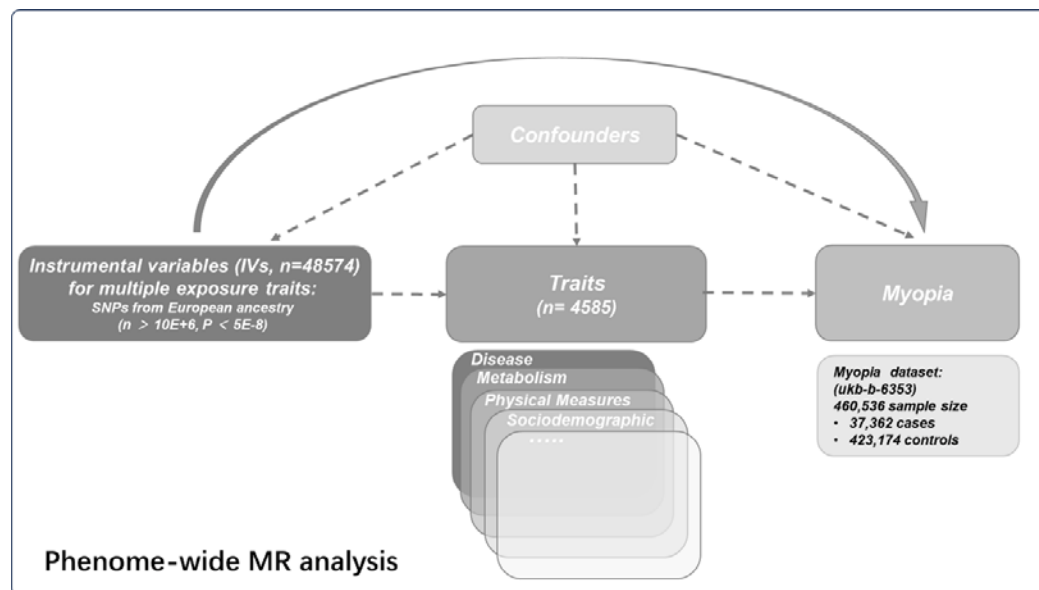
Confounders

Instrumental variables (IVs, n=48574) for multiple exposure traits:
SNPs from European ancestry
(n > 10E+6, P < 5E-8)

Traits
(n= 4585)

Myopia

Disease
Metabolism
Physical Measures
Sociodemographic
· · · · ·

Myopia dataset:
(ukb-b-6353)
460,536 sample size
• 37,362 cases
• 423,174 controls

Phenome-wide MR analysis